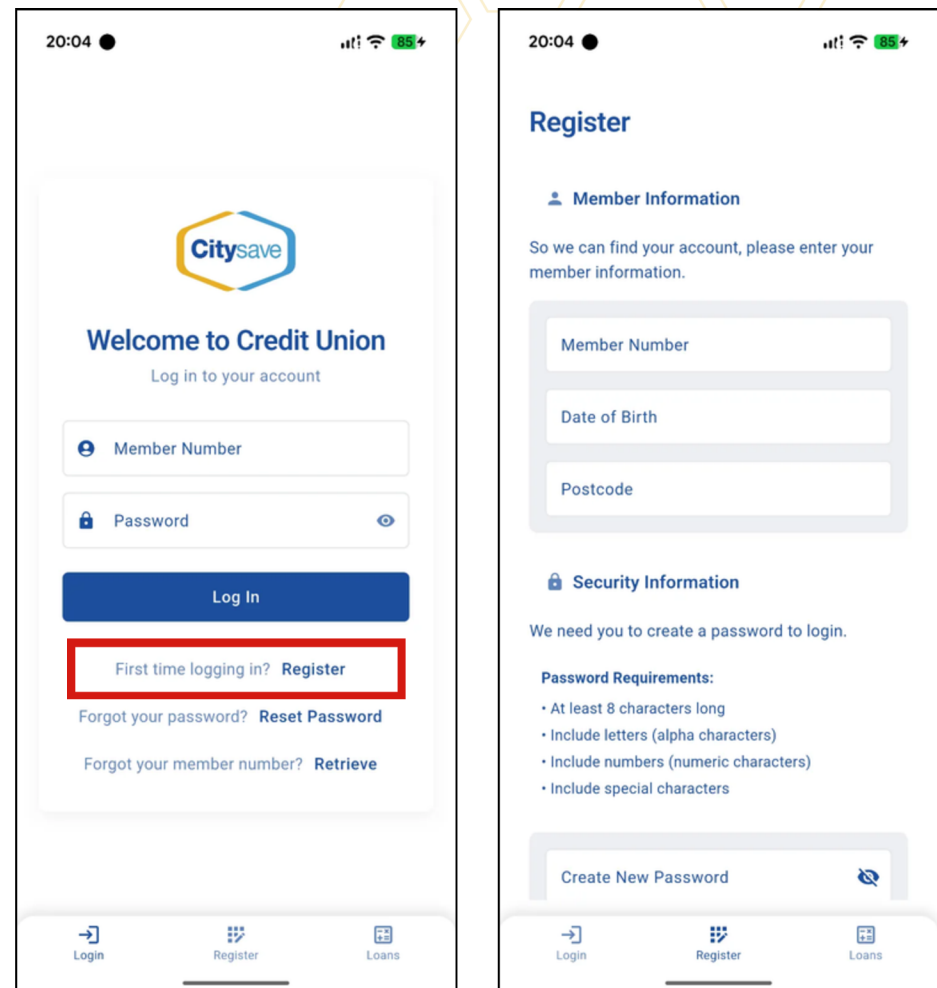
20:04

85

Citysave

Welcome to Credit Union

Log in to your account

Member Number

Password

Log In

First time logging in? Register

Forgot your password? Reset Password

Forgot your member number? Retrieve

Login Register Loans

20:04

85

Register

Member Information

So we can find your account, please enter your member information.

Member Number

Date of Birth

Postcode

Security Information

We need you to create a password to login.

Password Requirements:

• At least 8 characters long
• Include letters (alpha characters)
• Include numbers (numeric characters)
• Include special characters

Create New Password

Login Register Loans